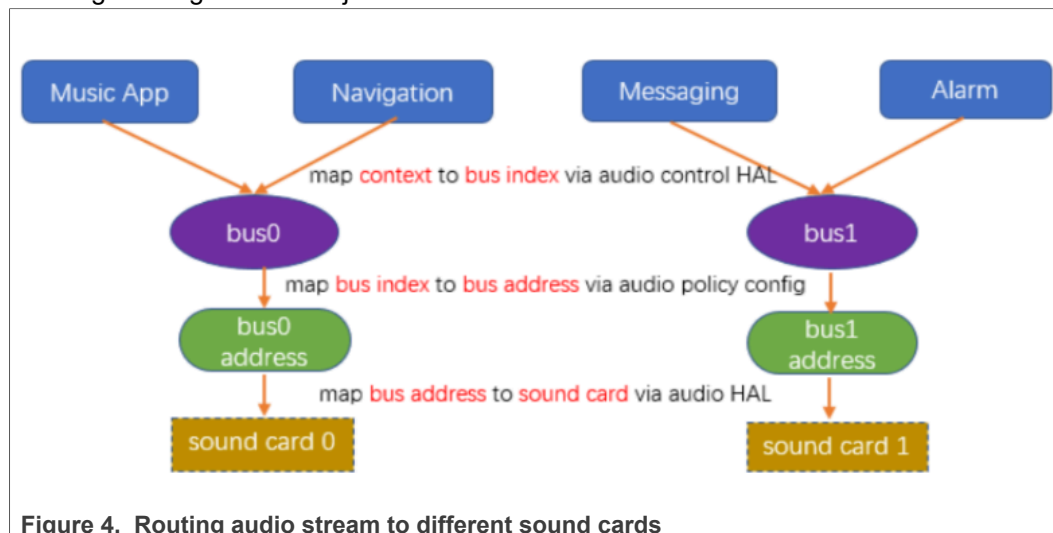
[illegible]

Music App

Navigation

Messaging

Alarm

map context to bus index via audio control HAL

bus0

bus1

map bus index to bus address via audio policy config

bus0 address

bus1 address

map bus address to sound card via audio HAL

sound card 0

sound card 1

Figure 4. Routing audio stream to different sound cards